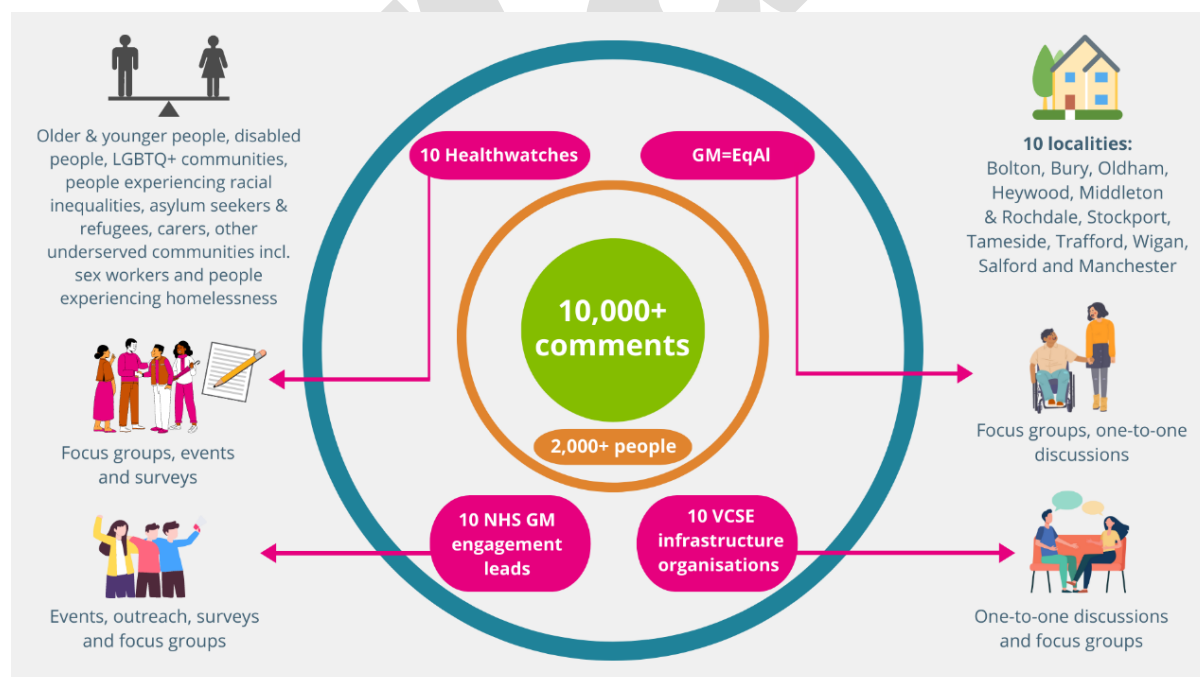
Older & younger people, disabled people, LGBTQ+ communities, people experiencing racial inequalities, asylum seekers & refugees, carers, other underserved communities incl. sex workers and people experiencing homelessness

Focus groups, events and surveys

Events, outreach, surveys and focus groups

10 Healthwatches

GM=EqAl

10,000+ comments

2,000+ people

10 NHS GM engagement leads

10 VCSE infrastructure organisations

10 localities:
Bolton, Bury, Oldham, Heywood, Middleton & Rochdale, Stockport, Tameside, Trafford, Wigan, Salford and Manchester

Focus groups, one-to-one discussions

One-to-one discussions and focus groups